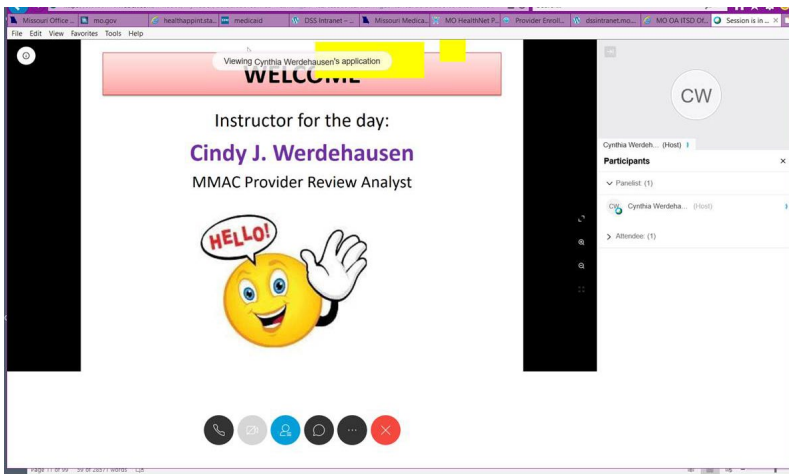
Missouri Office ... | mo.gov | healthappint.sta... | medicaid | DSS Intranet – ... | Missouri Medica... | MO HealthNet P... | Provider Enroll... | dssintranet.mo... | MO OA ITSD Of... | Session is in ... ×

File Edit View Favorites Tools Help

Viewing Cynthia Werdehausen's application

WELCOME

Instructor for the day:

Cindy J. Werdehausen

MMAC Provider Review Analyst

HELLO!

CW

Cynthia Werdeh... (Host)

Participants ×

Panelist: (1)

CW Cynthia Werdeha... (Host)

Attendee: (1)

Page 11 of 99 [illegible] Words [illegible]